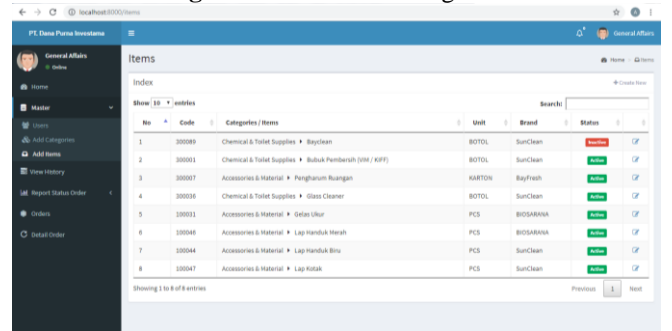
localhost:8000/items

PT. Dana Purna Investama

General Affairs
Online

Home
Master
Users
Add Categories
Add Items
View History
Report Status Order
Orders
Detail Order

General Affairs

Items

Home / Items

Index

+ Create New

Show 10 entries

Search:

| No | Code | Categories / Items | Unit | Brand | Status | |
|---|---|---|---|---|---|---|
| 1 | 300089 | Chemical & Toilet Supplies ▸ Bayclean | BOTOL | SunClean | Inactive | |
| 2 | 300001 | Chemical & Toilet Supplies ▸ Bubuk Pembersih (VIM / KIFF) | BOTOL | SunClean | Active | |
| 3 | 300007 | Accessories & Material ▸ Pengharum Ruangan | KARTON | BayFresh | Active | |
| 4 | 300036 | Chemical & Toilet Supplies ▸ Glass Cleaner | BOTOL | SunClean | Active | |
| 5 | 100031 | Accessories & Material ▸ Gelas Ukur | PCS | BIOSARANA | Active | |
| 6 | 100046 | Accessories & Material ▸ Lap Handuk Merah | PCS | BIOSARANA | Active | |
| 7 | 100044 | Accessories & Material ▸ Lap Handuk Biru | PCS | SunClean | Active | |
| 8 | 100047 | Accessories & Material ▸ Lap Kotak | PCS | SunClean | Active | |

Showing 1 to 8 of 8 entries

Previous 1 Next